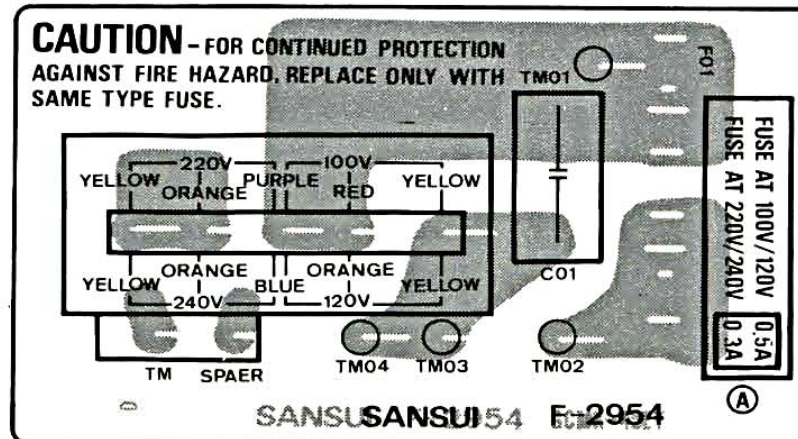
CAUTION - FOR CONTINUED PROTECTION AGAINST FIRE HAZARD, REPLACE ONLY WITH SAME TYPE FUSE.

TMO1

FO1

220V
YELLOW
ORANGE
PURPLE
100V
RED
YELLOW

YELLOW
ORANGE
240V
BLUE
ORANGE
120V
YELLOW

CO1

FUSE AT 100V/120V 0.5A
FUSE AT 220V/240V 0.3A

TM
SPAER
TMO4
TMO3
TMO2

Ⓐ

SANSUSANSUI54 F-2954